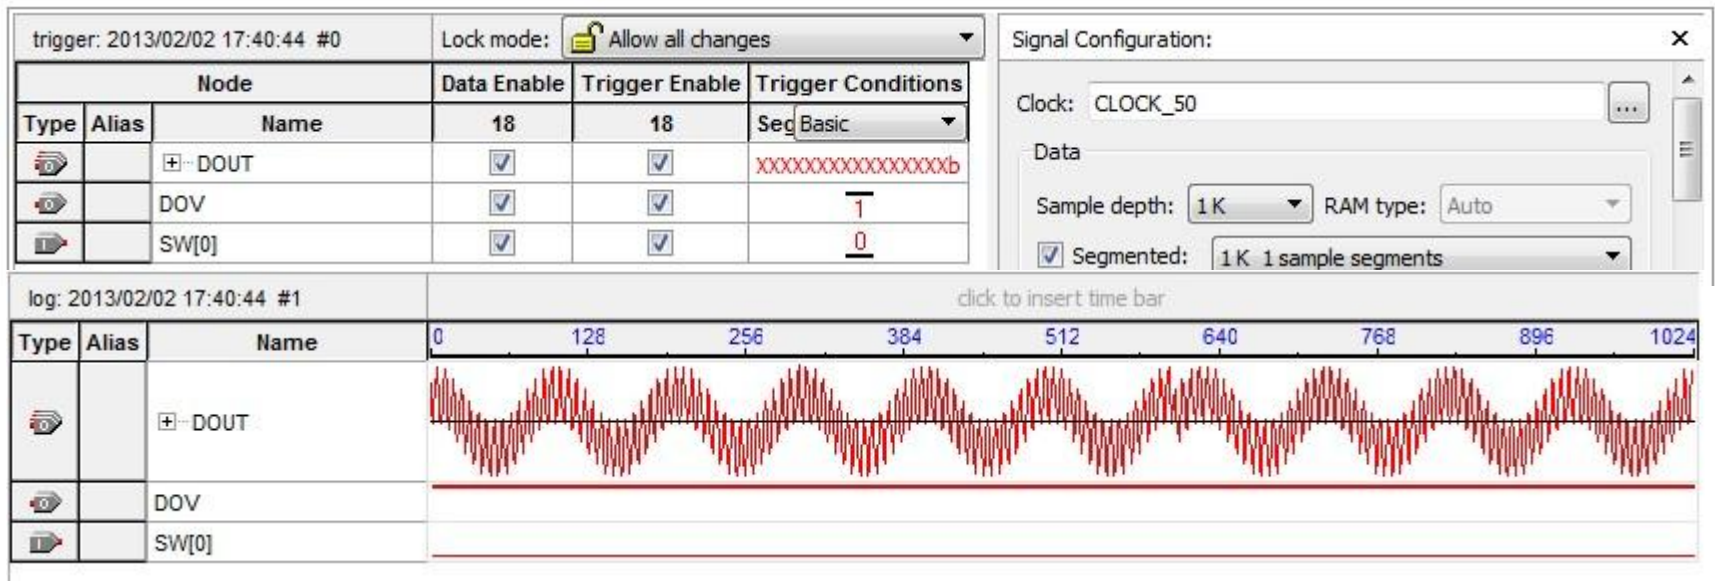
trigger: 2013/02/02 17:40:44 #0

Lock mode: Allow all changes

| Node | | | Data Enable | Trigger Enable | Trigger Conditions |
|---|---|---|---|---|---|
| Type | Alias | Name | 18 | 18 | Seq Basic |
| | | DOUT | ☑ | ☑ | XXXXXXXXXXXXXXXXb |
| | | DOV | ☑ | ☑ | 1 |
| | | SW[0] | ☑ | ☑ | 0 |

Signal Configuration:

Clock: CLOCK_50 ...

Data

Sample depth: 1 K RAM type: Auto

☑ Segmented: 1 K 1 sample segments

log: 2013/02/02 17:40:44 #1

click to insert time bar

| Type | Alias | Name |
|---|---|---|
| | | DOUT |
| | | DOV |
| | | SW[0] |

0 128 256 384 512 640 768 896 1024